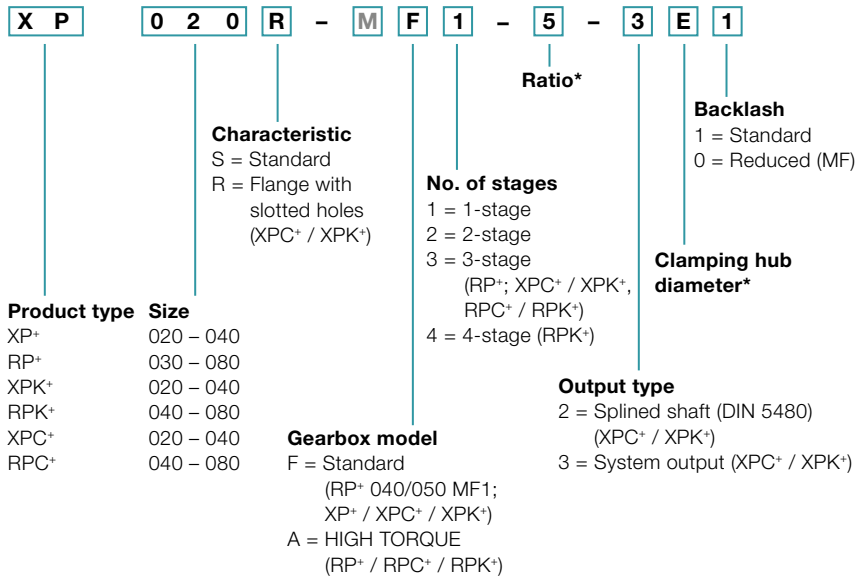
X P 0 2 0 R – M F 1 – 5 – 3 E 1

Ratio*

Backlash
1 = Standard
0 = Reduced (MF)

Characteristic
S = Standard
R = Flange with slotted holes (XPC$^+$ / XPK$^+$)

No. of stages
1 = 1-stage
2 = 2-stage
3 = 3-stage (RP$^+$; XPC$^+$ / XPK$^+$, RPC$^+$ / RPK$^+$)
4 = 4-stage (RPK$^+$)

Clamping hub diameter*

| Product type | Size |
|---|---|
| XP$^+$ | 020 – 040 |
| RP$^+$ | 030 – 080 |
| XPK$^+$ | 020 – 040 |
| RPK$^+$ | 040 – 080 |
| XPC$^+$ | 020 – 040 |
| RPC$^+$ | 040 – 080 |

Output type
2 = Splined shaft (DIN 5480) (XPC$^+$ / XPK$^+$)
3 = System output (XPC$^+$ / XPK$^+$)

Gearbox model
F = Standard (RP$^+$ 040/050 MF1; XP$^+$ / XPC$^+$ / XPK$^+$)
A = HIGH TORQUE (RP$^+$ / RPC$^+$ / RPK$^+$)